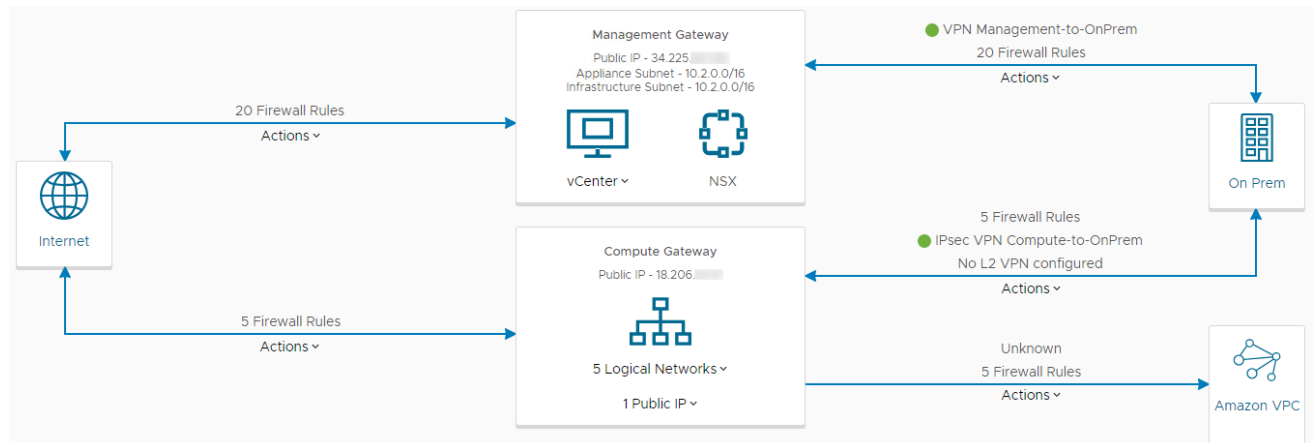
Management Gateway

Public IP - 34.225.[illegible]
Appliance Subnet - 10.2.0.0/16
Infrastructure Subnet - 10.2.0.0/16

vCenter ˅

NSX

VPN Management-to-OnPrem
20 Firewall Rules
Actions ˅

20 Firewall Rules
Actions ˅

Internet

On Prem

5 Firewall Rules
IPsec VPN Compute-to-OnPrem
No L2 VPN configured
Actions ˅

Compute Gateway

Public IP - 18.206.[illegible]

5 Logical Networks ˅

1 Public IP ˅

5 Firewall Rules
Actions ˅

Unknown
5 Firewall Rules
Actions ˅

Amazon VPC